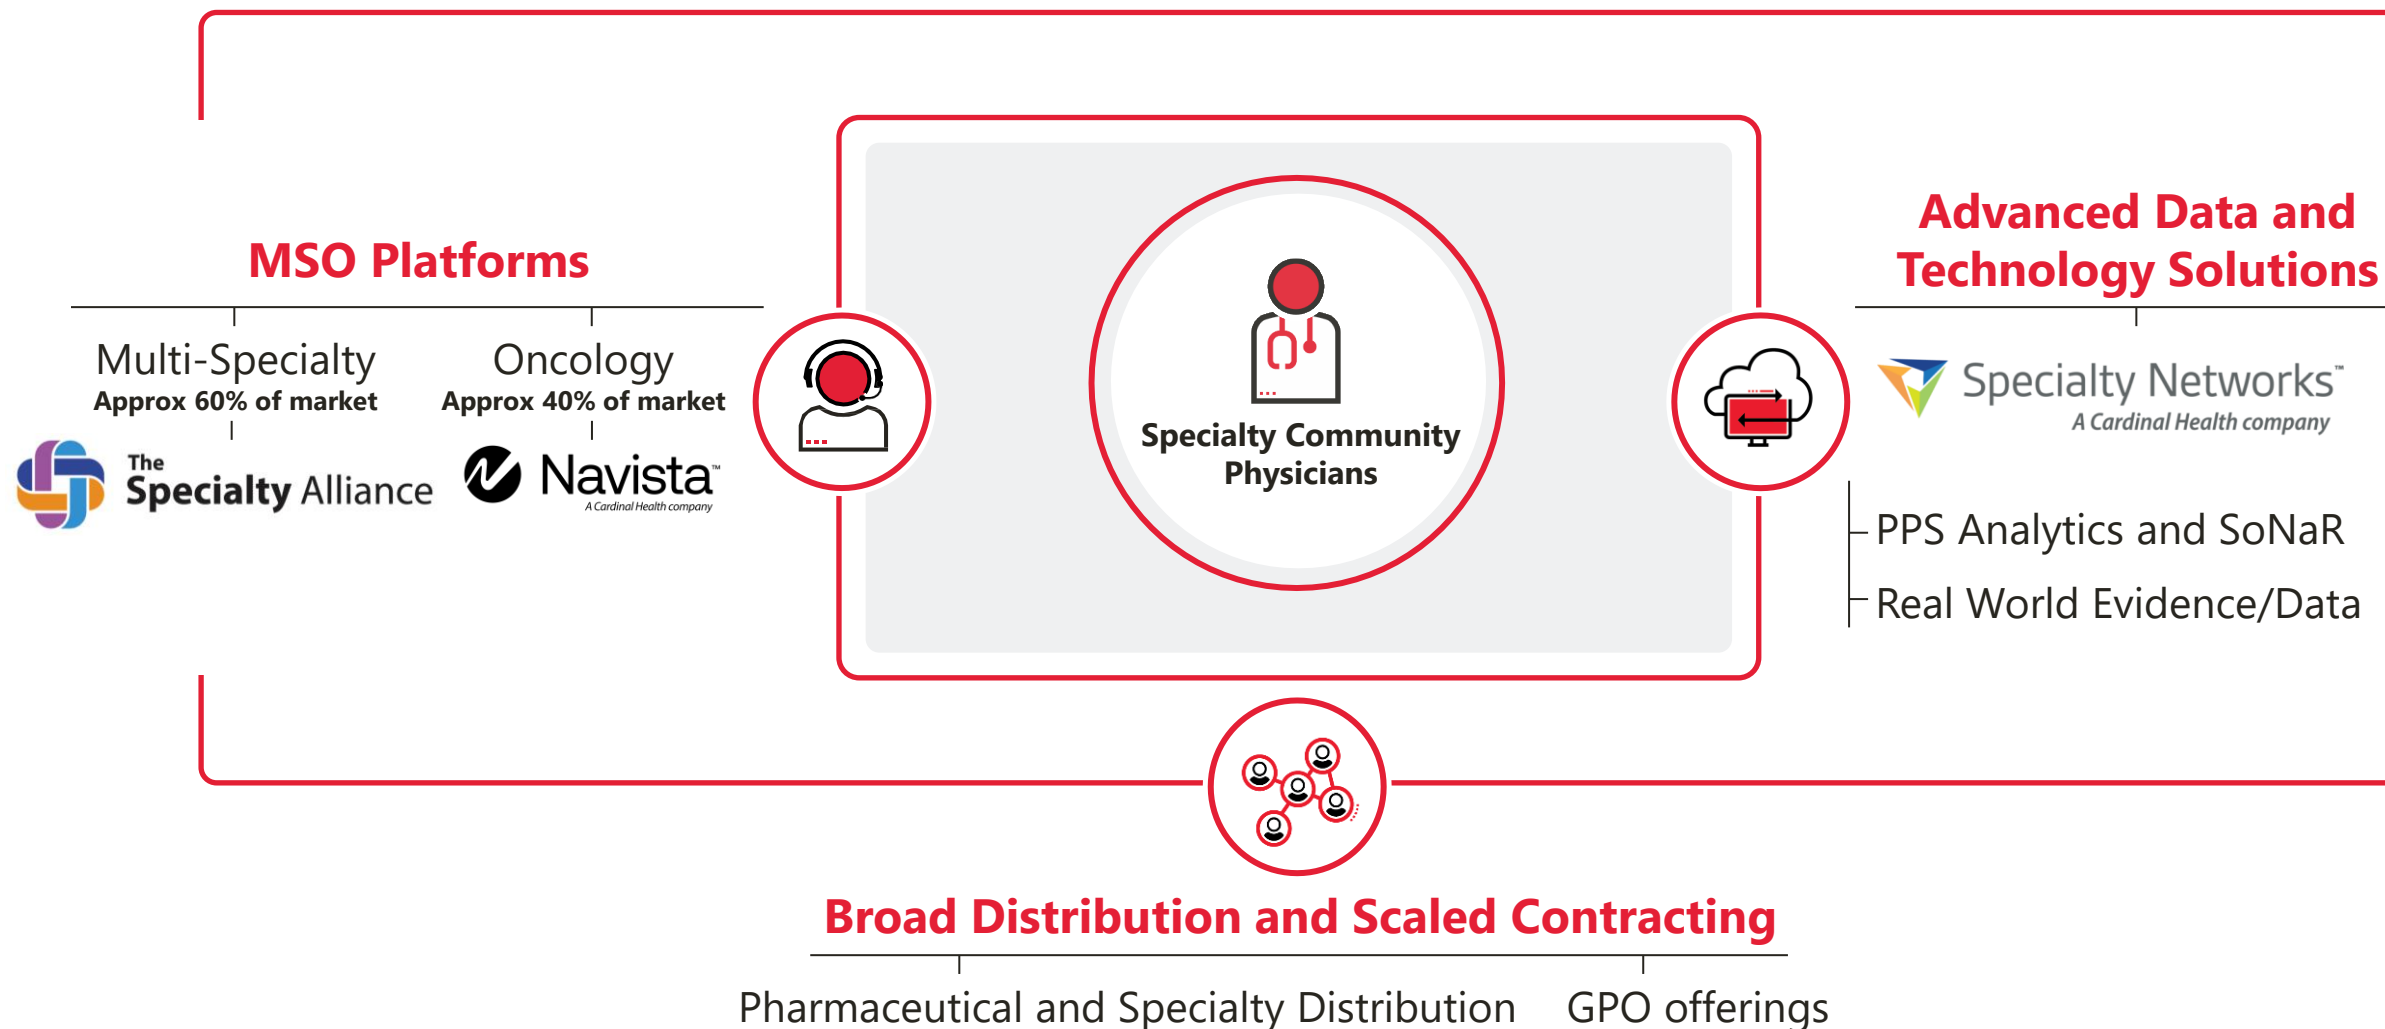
MSO Platforms

Multi-Specialty
Approx 60% of market

The Specialty Alliance

Oncology
Approx 40% of market

Navista™
A Cardinal Health company

Specialty Community Physicians

Advanced Data and Technology Solutions

Specialty Networks™
A Cardinal Health company

PPS Analytics and SoNaR

Real World Evidence/Data

Broad Distribution and Scaled Contracting

Pharmaceutical and Specialty Distribution

GPO offerings